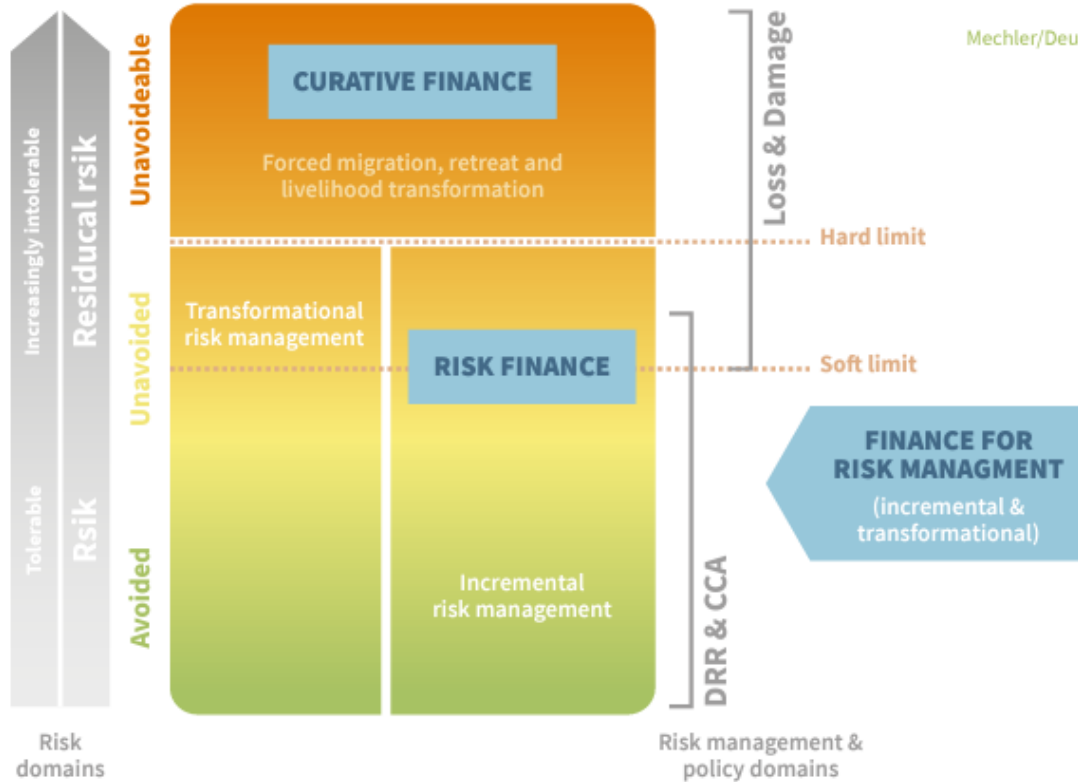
Mechler/Deu

Increasingly intolerable

Tolerable

Residucal rsik

Rsik

Unavoideable

Unavoided

Avoided

CURATIVE FINANCE

Forced migration, retreat and livelihood transformation

Loss & Damage

Hard limit

Transformational risk management

RISK FINANCE

Soft limit

FINANCE FOR RISK MANAGMENT (incremental & transformational)

Incremental risk management

DRR & CCA

Risk domains

Risk management & policy domains